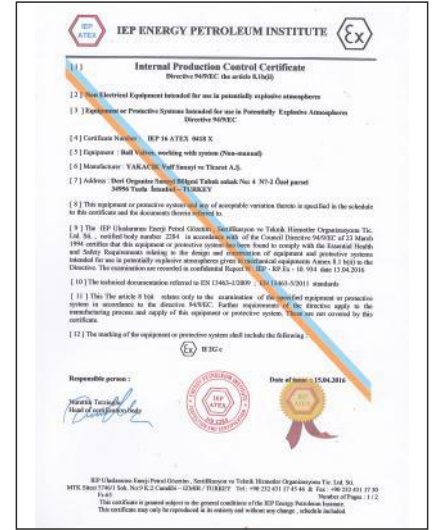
IEP ATEX

IEP ENERGY PETROLEUM INSTITUTE

[1] Internal Production Control Certificate
Directive 94/9/EC the article 8.1b(ii)

[2] Non Electrical Equipment Intended for use in potentially explosive atmospheres

[3] Equipment or Protective Systems Intended for use in Potentially Explosive Atmospheres Directive 94/9/EC

[4] Certificate Number : IEP 16 ATEX 0418 X

[5] Equipment : Ball Valves, working with system (Non-manual)

[6] Manufacturer : YAKACIK Valf Sanayi ve Ticaret A.Ş.

[7] Address : Deri Organize Sanayi Bölgesi Tabak sokak No: 6 N7-2 Özel parsel 34956 Tuzla İstanbul – TURKEY

[8] This equipment or protective system and any of acceptable variation thereto is specified in the schedule to this certificate and the documents therein referred to.

[9] The IEP Uluslararası Enerji Petrol Güvenlik, Sertifikasyon ve Teknik Hizmetler Organizasyonu Tic. Ltd. Şti., notified body number 2284 in accordance with of the Council Directive 94/9/EC of 23 March 1994 certifies that this equipment or protective system has been found to comply with the Essential Health and Safety Requirements relating to the design and construction of equipment and protective systems intended for use in potentially explosive atmospheres given in mechanical equipments Annex 8.1 b(ii) to the Directive. The examination are recorded in confidential Report N° IEP - RP.Ex - 16.934 date 12.04.2016

[10] The technical documentation referred to EN 13463-1/2009 , EN 13463-5/2011 standards

[11] This The article 8 b(ii) relates only to the examination of the specified equipment or protective system in accordance to the directive 94/9/EC. Further requirements of the directive apply to the manufacturing process and supply of this equipment or protective system. These are not covered by this certificate.

[12] The marking of the equipment or protective system shall include the following :

II 3G c

Responsible person :

Date of issue : 15.04.2016

Head of certification body

IEP Uluslararası Enerji Petrol Güvenlik, Sertifikasyon ve Teknik Hizmetler Organizasyonu Tic. Ltd. Şti.
MTK Sitesi 1740/1 Sok. No:9 K:2 Camaltı - IZMIR / TURKEY Tel : +90 232 431 17 45/46 & Fax : +90 232 431 17 50
Fr-65 Number of Pages : 1 / 2
This certificate is granted subject to the general conditions of the IEP Energy Petroleum Institute.
This certificate may only be reproduced in its entirety and without any change , schedule included.